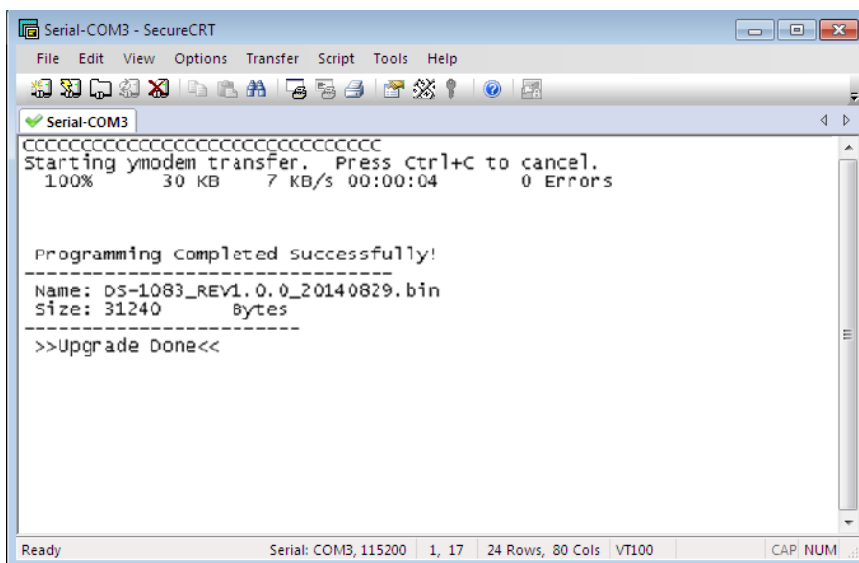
Serial-COM3 - SecureCRT

File Edit View Options Transfer Script Tools Help

Serial-COM3

CCCCCCCCCCCCCCCCCCCCCCCCCCCCCCC
Starting ymodem transfer. Press Ctrl+C to cancel.
100% 30 KB 7 KB/s 00:00:04 0 Errors

Programming Completed Successfully!
--------------------------------
Name: DS-1083_REV1.0.0_20140829.bin
Size: 31240 Bytes
------------------------
>>Upgrade Done<<

Ready | Serial: COM3, 115200 | 1, 17 | 24 Rows, 80 Cols | VT100 | CAP NUM